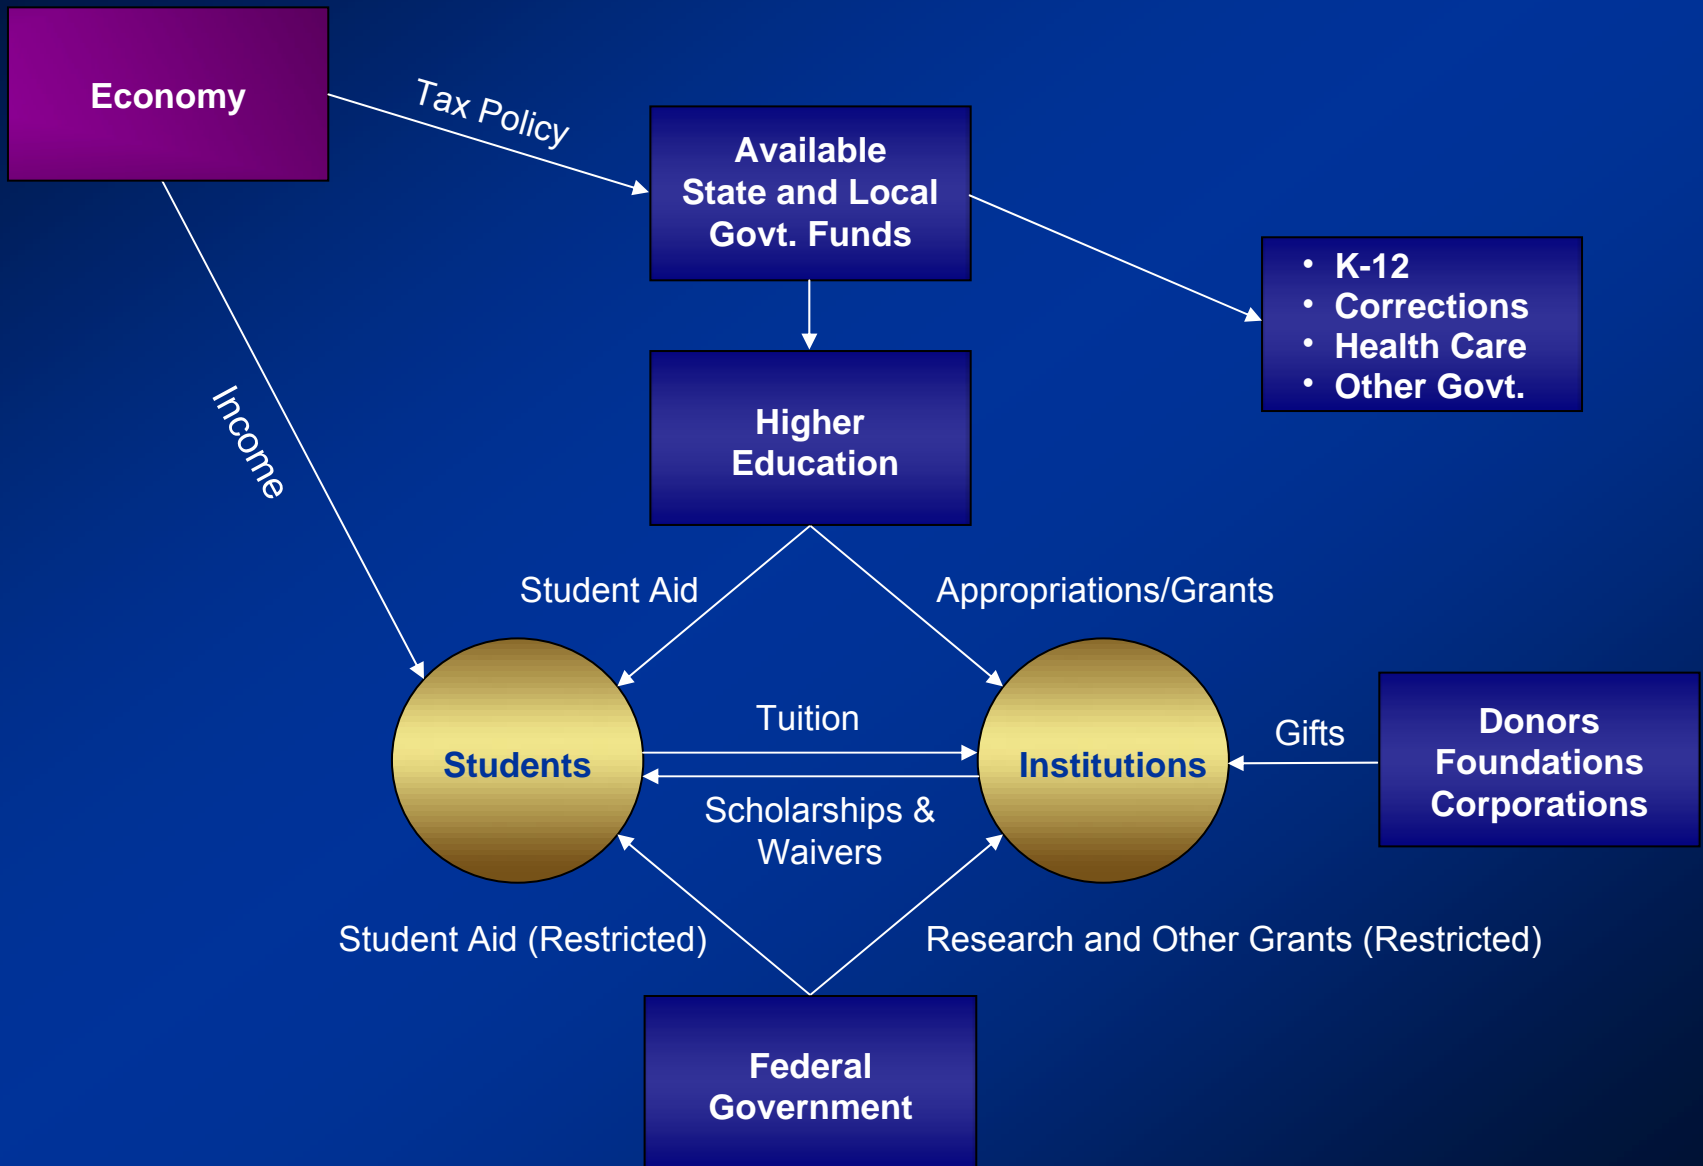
Economy

Tax Policy

Available State and Local Govt. Funds

- K-12
- Corrections
- Health Care
- Other Govt.

Income

Higher Education

Student Aid

Appropriations/Grants

Students

Tuition

Institutions

Gifts

Donors Foundations Corporations

Scholarships & Waivers

Student Aid (Restricted)

Research and Other Grants (Restricted)

Federal Government